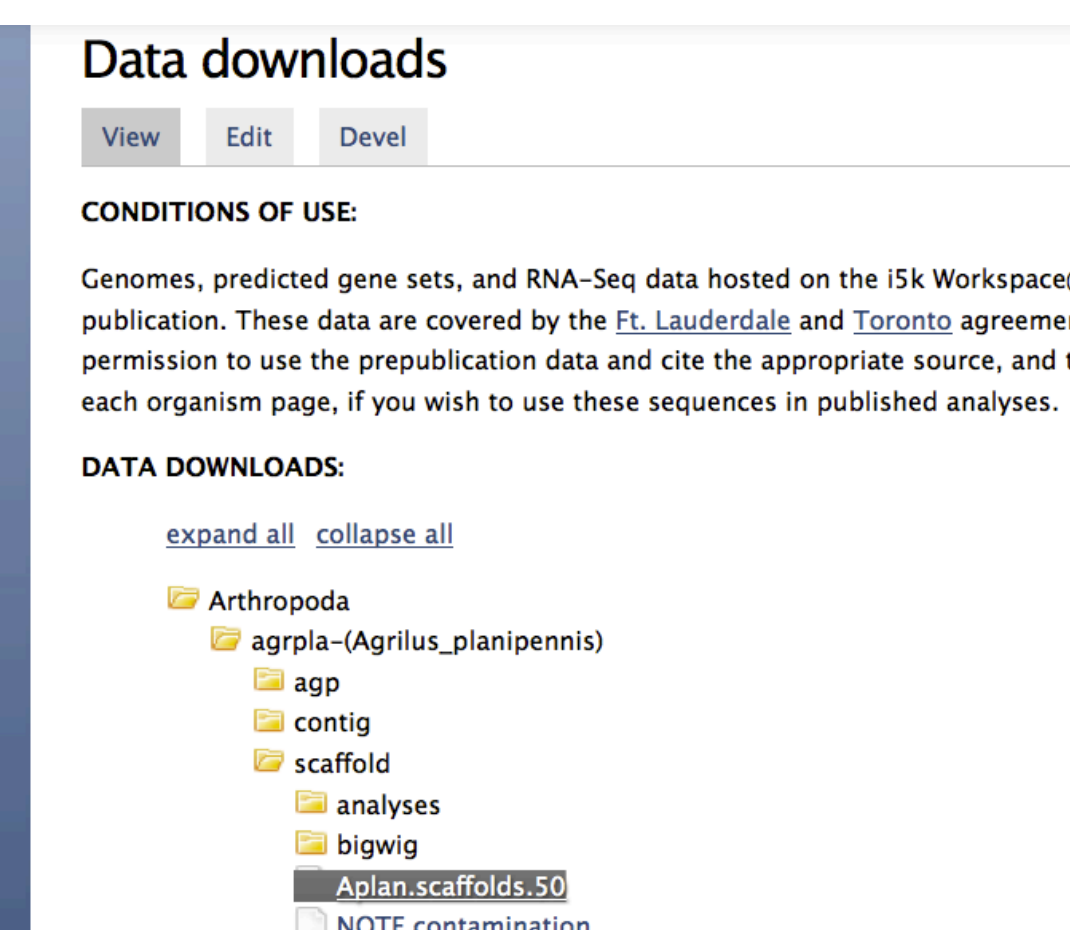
Data downloads

View Edit Devel

CONDITIONS OF USE:

Genomes, predicted gene sets, and RNA-Seq data hosted on the i5k Workspace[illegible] publication. These data are covered by the Ft. Lauderdale and Toronto agreeme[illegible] permission to use the prepublication data and cite the appropriate source, and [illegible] each organism page, if you wish to use these sequences in published analyses.

DATA DOWNLOADS:

expand all collapse all

Arthropoda
agrpla-(Agrilus_planipennis)
agp
contig
scaffold
analyses
bigwig
Aplan.scaffolds.50
NOTE contamination